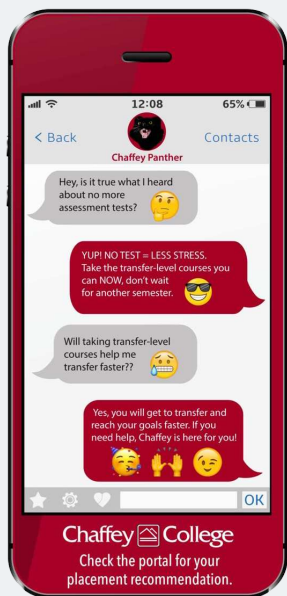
12:08
65%
< Back
Contacts
Chaffey Panther

Hey, is it true what I heard about no more assessment tests?

YUP! NO TEST = LESS STRESS. Take the transfer-level courses you can NOW, don't wait for another semester.

Will taking transfer-level courses help me transfer faster??

Yes, you will get to transfer and reach your goals faster. If you need help, Chaffey is here for you!

OK

Chaffey College
Check the portal for your placement recommendation.